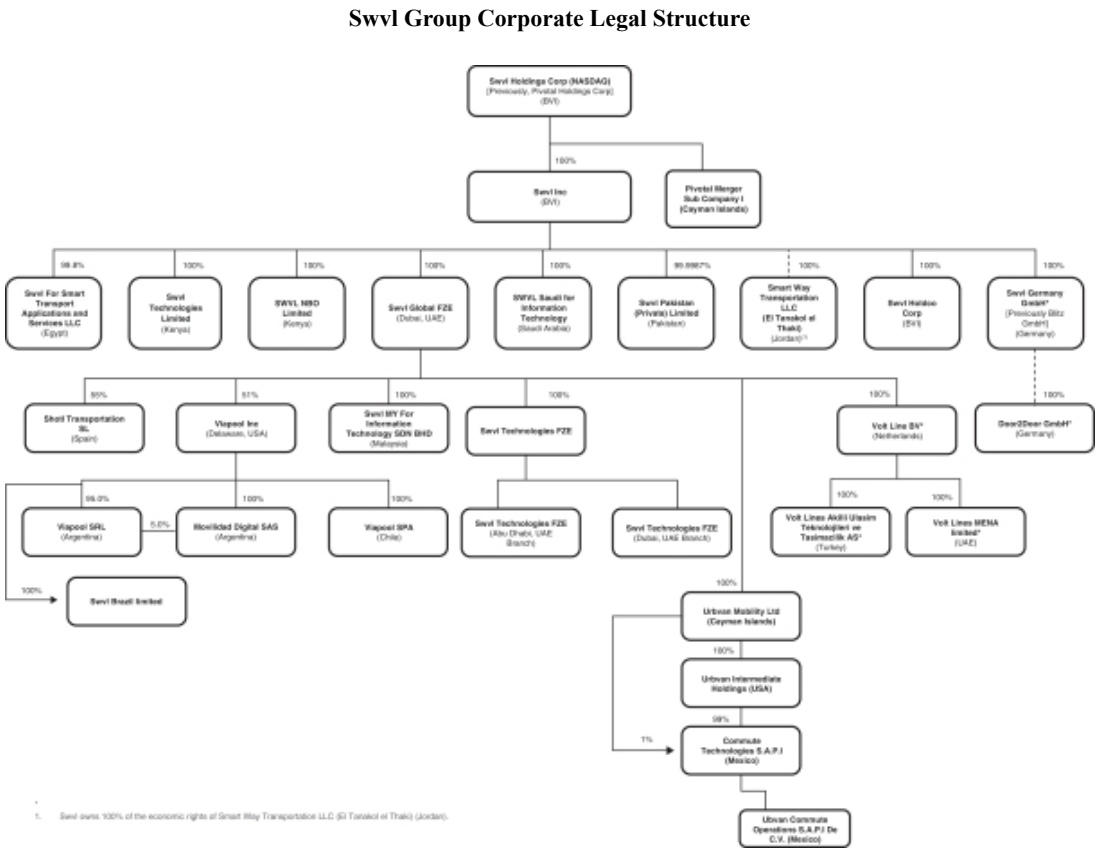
Swvl Group Corporate Legal Structure

Swvl Holdings Corp (NASDAQ)
[Previously, Pivotal Holdings Corp]
(BVI)

100%

Swvl Inc
(BVI)

Pivotal Merger Sub Company I
(Cayman Islands)

99.8%

Swvl For Smart Transport Applications and Services LLC
(Egypt)

100%

Swvl Technologies Limited
(Kenya)

100%

SWVL NBO Limited
(Kenya)

100%

Swvl Global FZE
(Dubai, UAE)

100%

SWVL Saudi for Information Technology
(Saudi Arabia)

99.9987%

Swvl Pakistan (Private) Limited
(Pakistan)

100%

Smart Way Transportation LLC
(El Tanakol el Thaki)
(Jordan)$^{(1)}$

100%

Swvl Holdco Corp
(BVI)

100%

Swvl Germany GmbH*
[Previously Blitz GmbH]
(Germany)

95%

Shotl Transportation SL
(Spain)

51%

Viapool Inc
(Delaware, USA)

100%

Swvl MY For Information Technology SDN BHD
(Malaysia)

100%

Swvl Technologies FZE

100%

Volt Lines BV*
(Netherlands)

100%

Door2Door GmbH*
(Germany)

95.0%

Viapool SRL
(Argentina)

5.0%

100%

Movilidad Digital SAS
(Argentina)

100%

Viapool SPA
(Chile)

Swvl Technologies FZE
(Abu Dhabi, UAE Branch)

Swvl Technologies FZE
(Dubai, UAE Branch)

100%

Volt Lines Akilli Ulasim Teknolojileri ve Tasimacilik AS*
(Turkey)

100%

Volt Lines MENA limited*
(UAE)

100%

Swvl Brazil limited

100%

Urbvan Mobility Ltd
(Cayman Islands)

100%

Urbvan Intermediate Holdings
(USA)

99%

1%

Commute Technologies S.A.P.I
(Mexico)

Ubvan Commute Operations S.A.P.I De C.V. (Mexico)

1. Swvl owns 100% of the economic rights of Smart Way Transportation LLC (El Tanakol el Thaki) (Jordan).